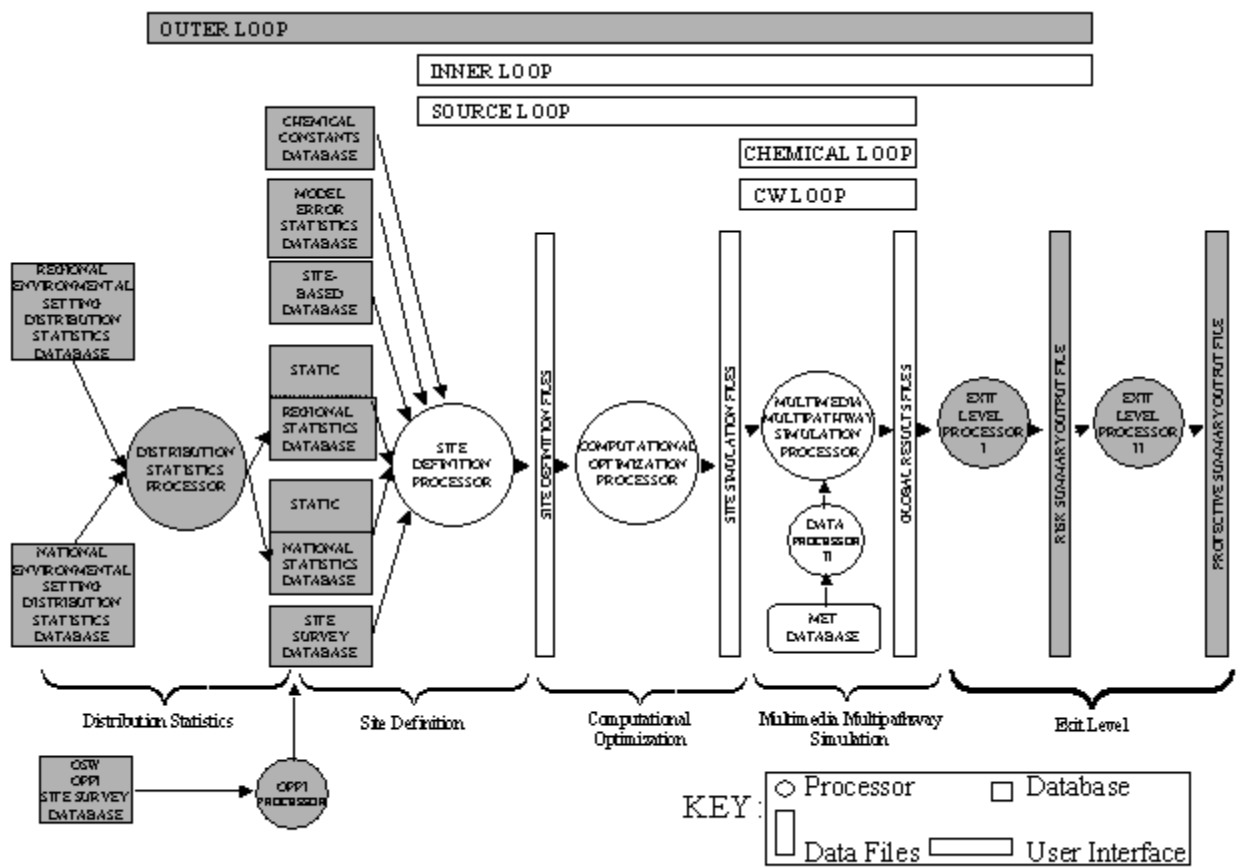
OUTER LOOP

INNER LOOP

SOURCE LOOP

CHEMICAL LOOP

CW LOOP

CHEMICAL CONSTANTS DATABASE

MODEL ERROR STATISTICS DATABASE

SITE-BASED DATABASE

REGIONAL ENVIRONMENTAL SETTING DISTRIBUTION STATISTICS DATABASE

STATIC

REGIONAL STATISTICS DATABASE

DISTRIBUTION STATISTICS PROCESSOR

SITE DEFINITION PROCESSOR

SITE DEFINITION FILES

COMPUTATIONAL OPTIMIZATION PROCESSOR

SITE SIMULATION FILES

MULTIMEDIA MULTIPATHWAY SIMULATION PROCESSOR

GLOBAL RESULTS FILES

EXIT LEVEL PROCESSOR I

RISK SUMMARY OUTPUT FILE

EXIT LEVEL PROCESSOR II

PROTECTIVE SUMMARY OUTPUT FILE

STATIC

NATIONAL STATISTICS DATABASE

NATIONAL ENVIRONMENTAL SETTING DISTRIBUTION STATISTICS DATABASE

DATA PROCESSOR II

MET DATABASE

SITE SURVEY DATABASE

Distribution Statistics

Site Definition

Computational Optimization

Multimedia Multipathway Simulation

Exit Level

OSW OPPI SITE SURVEY DATABASE

OPPI PROCESSOR

KEY: Processor Database Data Files User Interface